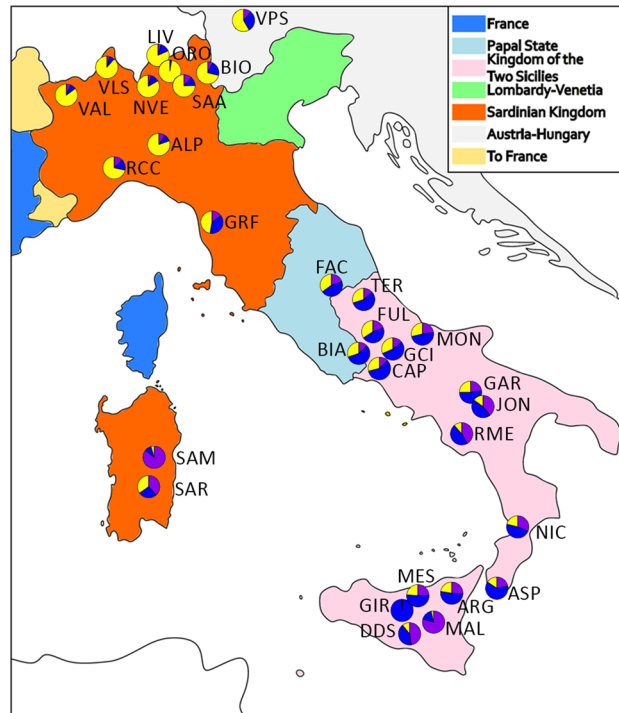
France
Papal State
Kingdom of the Two Sicilies
Lombardy-Venetia
Sardinian Kingdom
Austria-Hungary
To France

VPS
LIV
ORO
BIO
VLS
VAL
NVE
SAA
ALP
RCC
GRF
FAC
TER
FUL
MON
BIA
GCI
CAP
GAR
JON
RME
SAM
SAR
NIC
MES
ASP
GIR
ARG
DDS
MAL